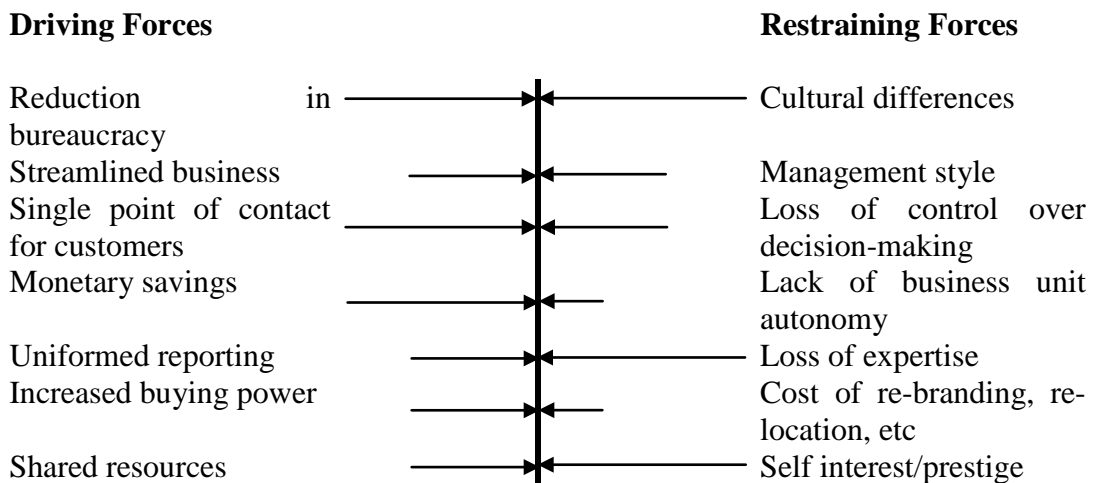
Driving Forces

Restraining Forces

Reduction in bureaucracy

Cultural differences

Streamlined business

Management style

Single point of contact for customers

Loss of control over decision-making

Monetary savings

Lack of business unit autonomy

Uniformed reporting

Loss of expertise

Increased buying power

Cost of re-branding, relocation, etc

Shared resources

Self interest/prestige